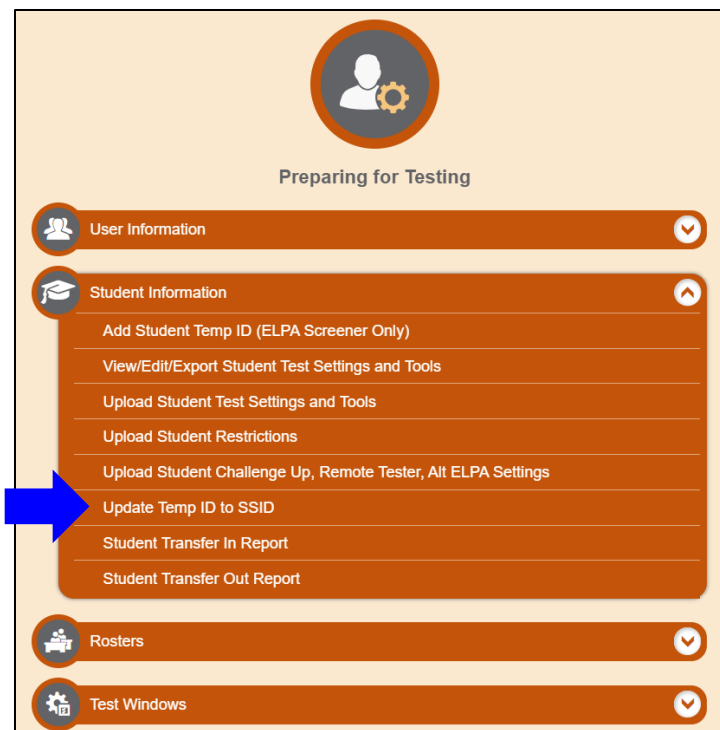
Preparing for Testing

User Information

Student Information

Add Student Temp ID (ELPA Screener Only)

View/Edit/Export Student Test Settings and Tools

Upload Student Test Settings and Tools

Upload Student Restrictions

Upload Student Challenge Up, Remote Tester, Alt ELPA Settings

Update Temp ID to SSID

Student Transfer In Report

Student Transfer Out Report

Rosters

Test Windows